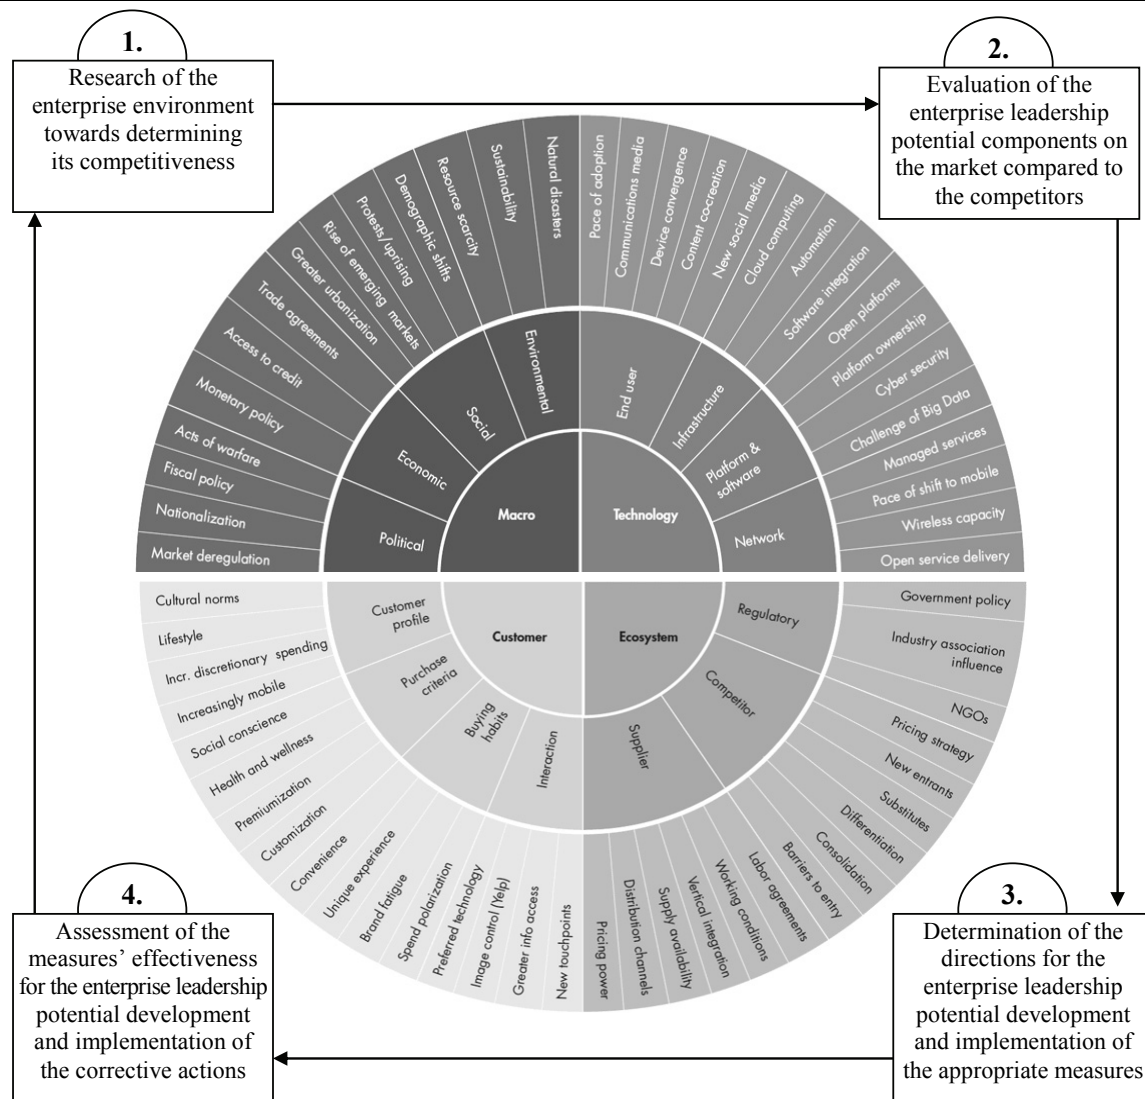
1.
Research of the enterprise environment towards determining its competitiveness

2.
Evaluation of the enterprise leadership potential components on the market compared to the competitors

3.
Determination of the directions for the enterprise leadership potential development and implementation of the appropriate measures

4.
Assessment of the measures' effectiveness for the enterprise leadership potential development and implementation of the corrective actions

Macro
Political
Economic
Social
Environmental
Market deregulation
Nationalization
Fiscal policy
Acts of warfare
Monetary policy
Access to credit
Trade agreements
Greater urbanization
Rise of emerging markets
Protests/uprising
Demographic shifts
Resource scarcity
Sustainability
Natural disasters

Technology
End user
Infrastructure
Platform & software
Network
Pace of adoption
Communications media
Device convergence
Content cocreation
New social media
Cloud computing
Automation
Software integration
Open platforms
Platform ownership
Cyber security
Challenge of Big Data
Managed services
Pace of shift to mobile
Wireless capacity
Open service delivery

Customer
Customer profile
Purchase criteria
Buying habits
Interaction
Cultural norms
Lifestyle
Incr. discretionary spending
Increasingly mobile
Social conscience
Health and wellness
Premiumization
Customization
Convenience
Unique experience
Brand fatigue
Spend polarization
Preferred technology
Image control (Yelp)
Greater info access
New touchpoints

Ecosystem
Regulatory
Competitor
Supplier
Government policy
Industry association influence
NGOs
Pricing strategy
New entrants
Substitutes
Differentiation
Consolidation
Barriers to entry
Labor agreements
Working conditions
Vertical integration
Supply availability
Distribution channels
Pricing power